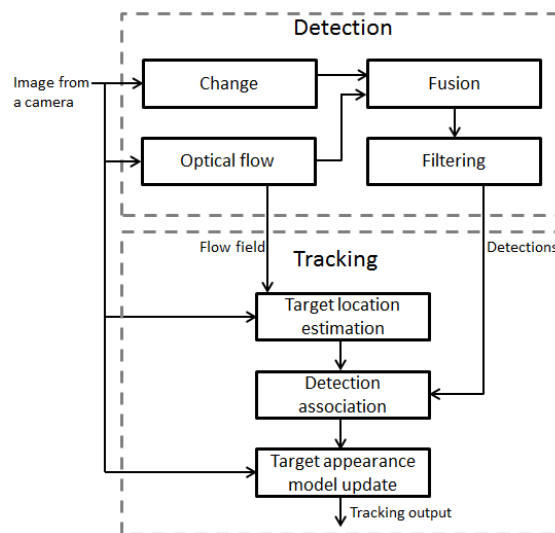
Detection

Image from a camera

Change

Fusion

Optical flow

Filtering

Flow field

Tracking

Detections

Target location estimation

Detection association

Target appearance model update

Tracking output